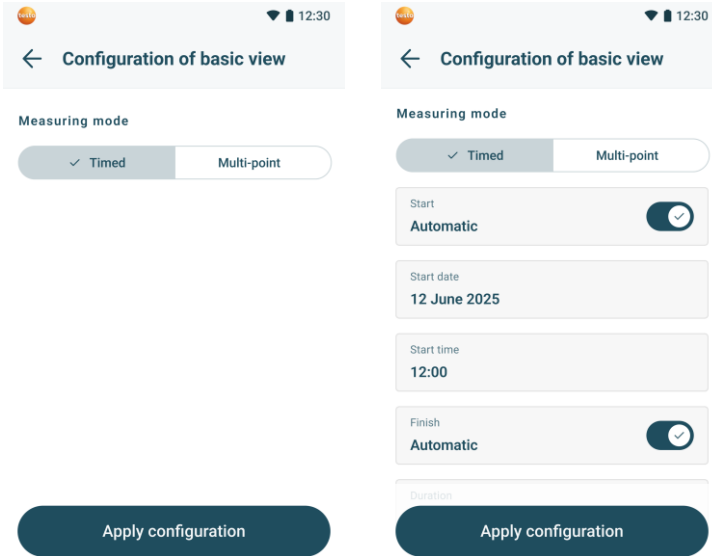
testo

12:30

← Configuration of basic view

Measuring mode

✓ Timed | Multi-point

Apply configuration

testo

12:30

← Configuration of basic view

Measuring mode

✓ Timed | Multi-point

Start
Automatic

Start date
12 June 2025

Start time
12:00

Finish
Automatic

Duration

Apply configuration